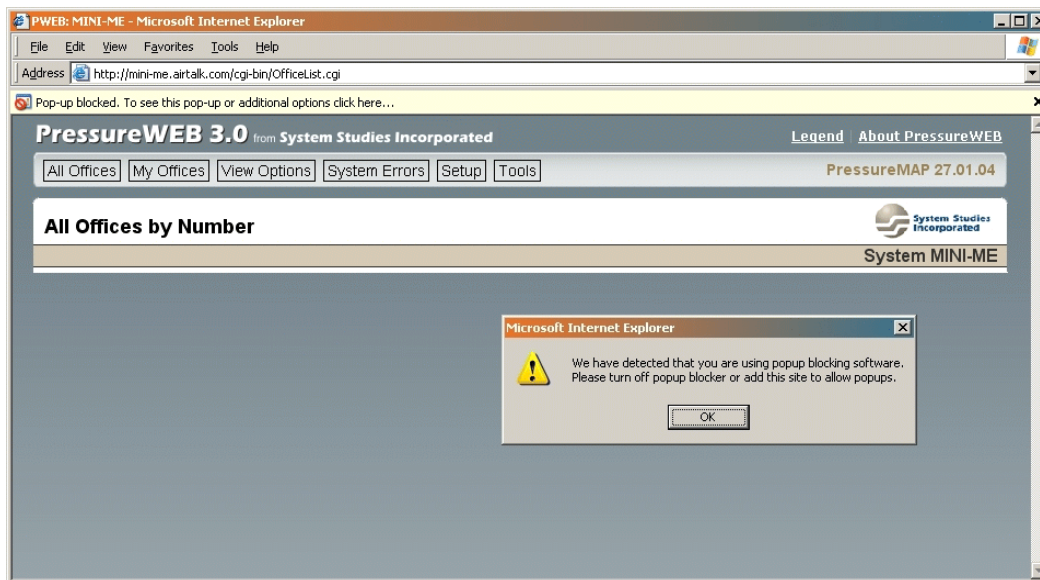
PWEB: MINI-ME - Microsoft Internet Explorer

File Edit View Favorites Tools Help

Address http://mini-me.airtalk.com/cgi-bin/OfficeList.cgi

Pop-up blocked. To see this pop-up or additional options click here...

PressureWEB 3.0 from System Studies Incorporated

Legend | About PressureWEB

All Offices | My Offices | View Options | System Errors | Setup | Tools

PressureMAP 27.01.04

All Offices by Number

System Studies Incorporated

System MINI-ME

Microsoft Internet Explorer

We have detected that you are using popup blocking software. Please turn off popup blocker or add this site to allow popups.

OK